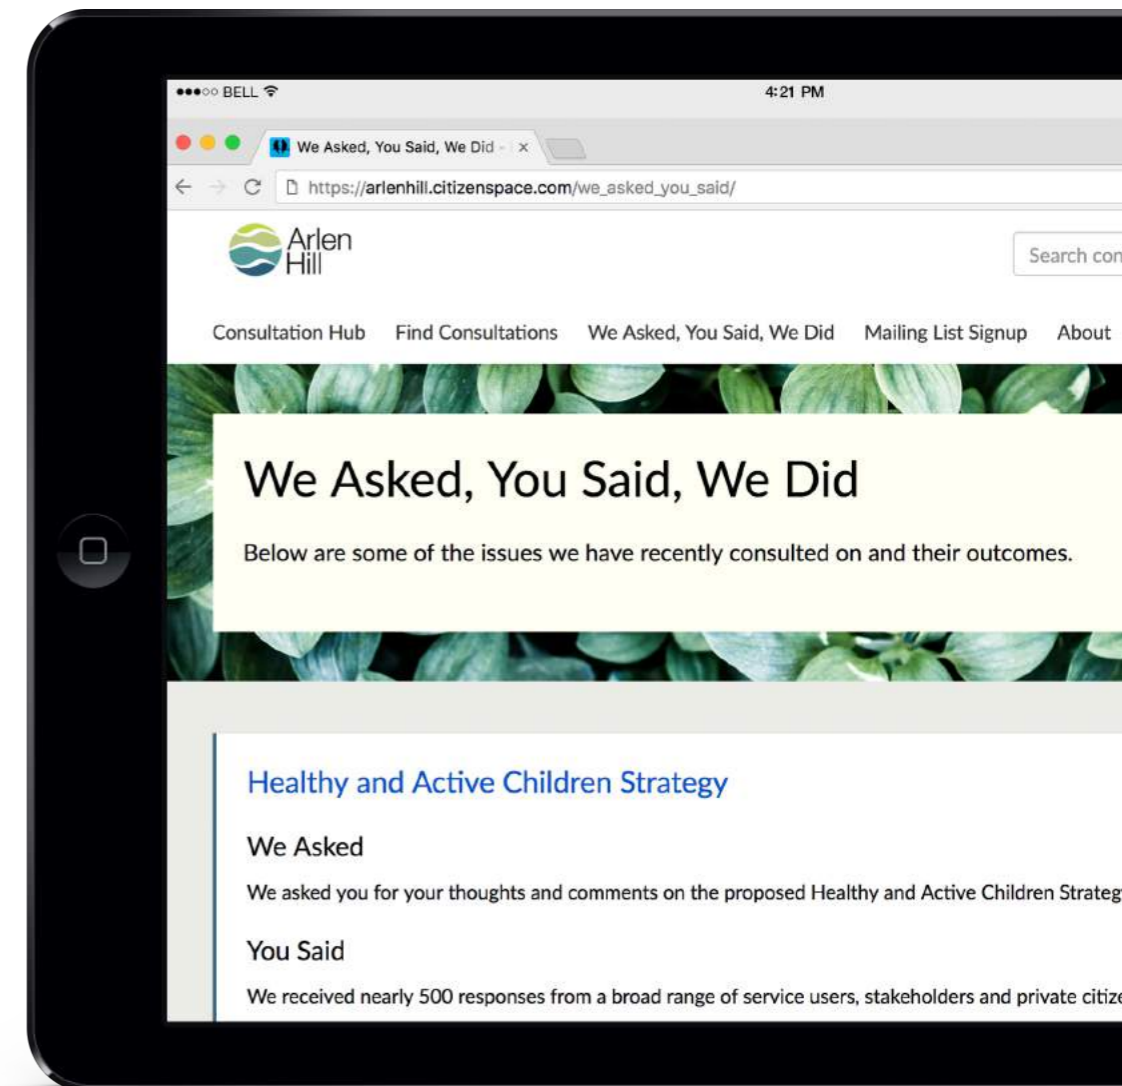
●●●○○ BELL

4:21 PM

We Asked, You Said, We Did - ×

https://arlenhill.citizenspace.com/we_asked_you_said/

Arlen Hill

Search con

Consultation Hub Find Consultations We Asked, You Said, We Did Mailing List Signup About

# We Asked, You Said, We Did

Below are some of the issues we have recently consulted on and their outcomes.

Healthy and Active Children Strategy

We Asked

We asked you for your thoughts and comments on the proposed Healthy and Active Children Strateg

You Said

We received nearly 500 responses from a broad range of service users, stakeholders and private citize